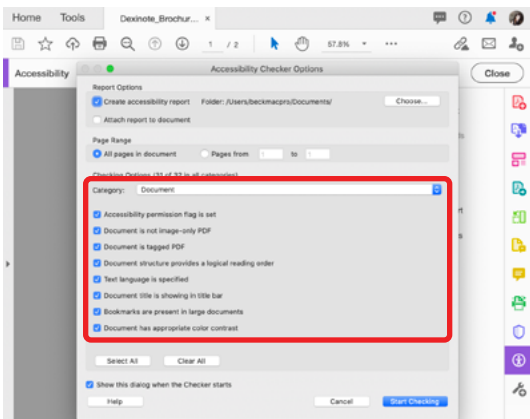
Home Tools Dexinote_Brochur... ×

1 / 2 57.8%

Accessibility

Accessibility Checker Options

Close

Report Options

Create accessibility report Folder: /Users/beckmacprs/Documents/ Choose...

Attach report to document

Page Range

All pages in document Pages from 1 to 1

Checking Options (31 of 32 in all categories)

Category: Document

Accessibility permission flag is set

Document is not image-only PDF

Document is tagged PDF

Document structure provides a logical reading order

Text language is specified

Document title is showing in title bar

Bookmarks are present in large documents

Document has appropriate color contrast

Select All Clear All

Show this dialog when the Checker starts

Help Cancel Start Checking